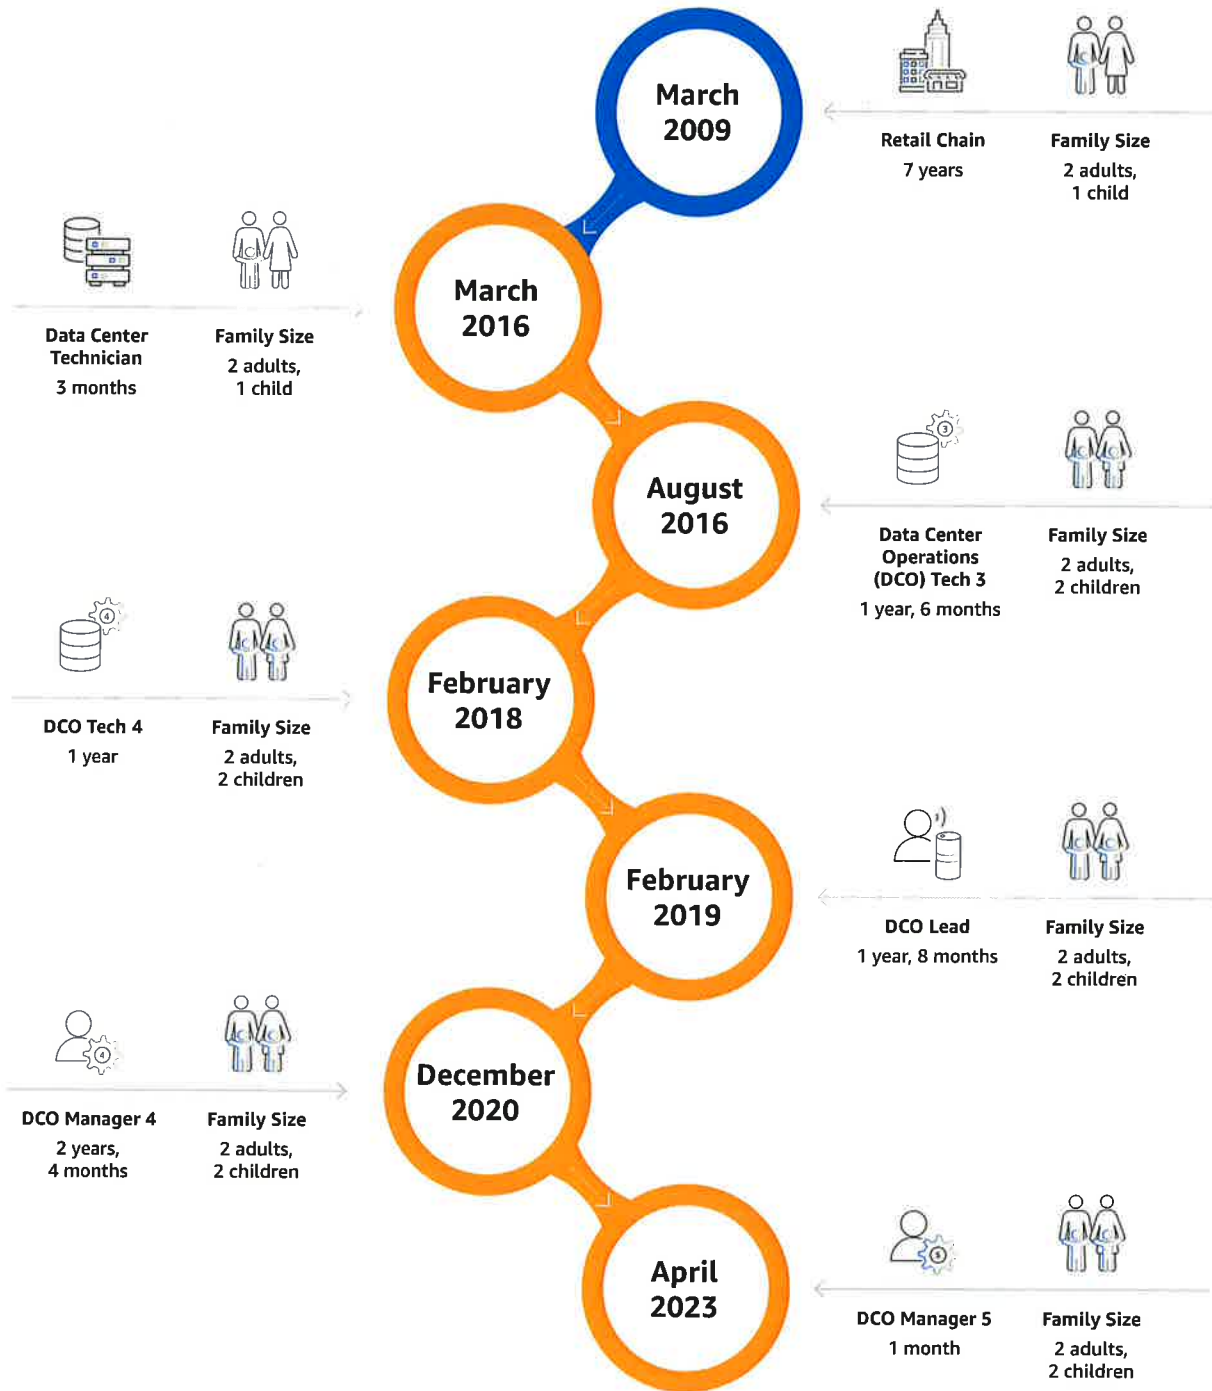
March 2009

Retail Chain
7 years

Family Size
2 adults, 1 child

March 2016

Data Center Technician
3 months

Family Size
2 adults, 1 child

August 2016

Data Center Operations (DCO) Tech 3
1 year, 6 months

Family Size
2 adults, 2 children

February 2018

DCO Tech 4
1 year

Family Size
2 adults, 2 children

February 2019

DCO Lead
1 year, 8 months

Family Size
2 adults, 2 children

December 2020

DCO Manager 4
2 years, 4 months

Family Size
2 adults, 2 children

April 2023

DCO Manager 5
1 month

Family Size
2 adults, 2 children